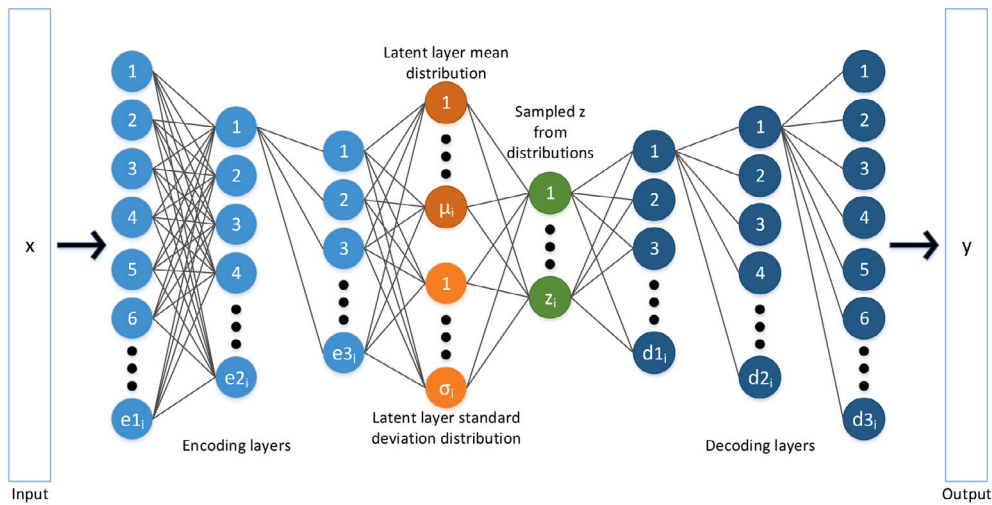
x

Input

1
2
3
4
5
6
$e1_i$

1
2
3
4
$e2_i$

Encoding layers

1
2
3
$e3_i$

Latent layer mean distribution

1
$\mu_i$

1
$\sigma_i$

Latent layer standard deviation distribution

Sampled z from distributions

1
$z_i$

1
2
3
$d1_i$

1
2
3
4
$d2_i$

Decoding layers

1
2
3
4
5
6
$d3_i$

y

Output